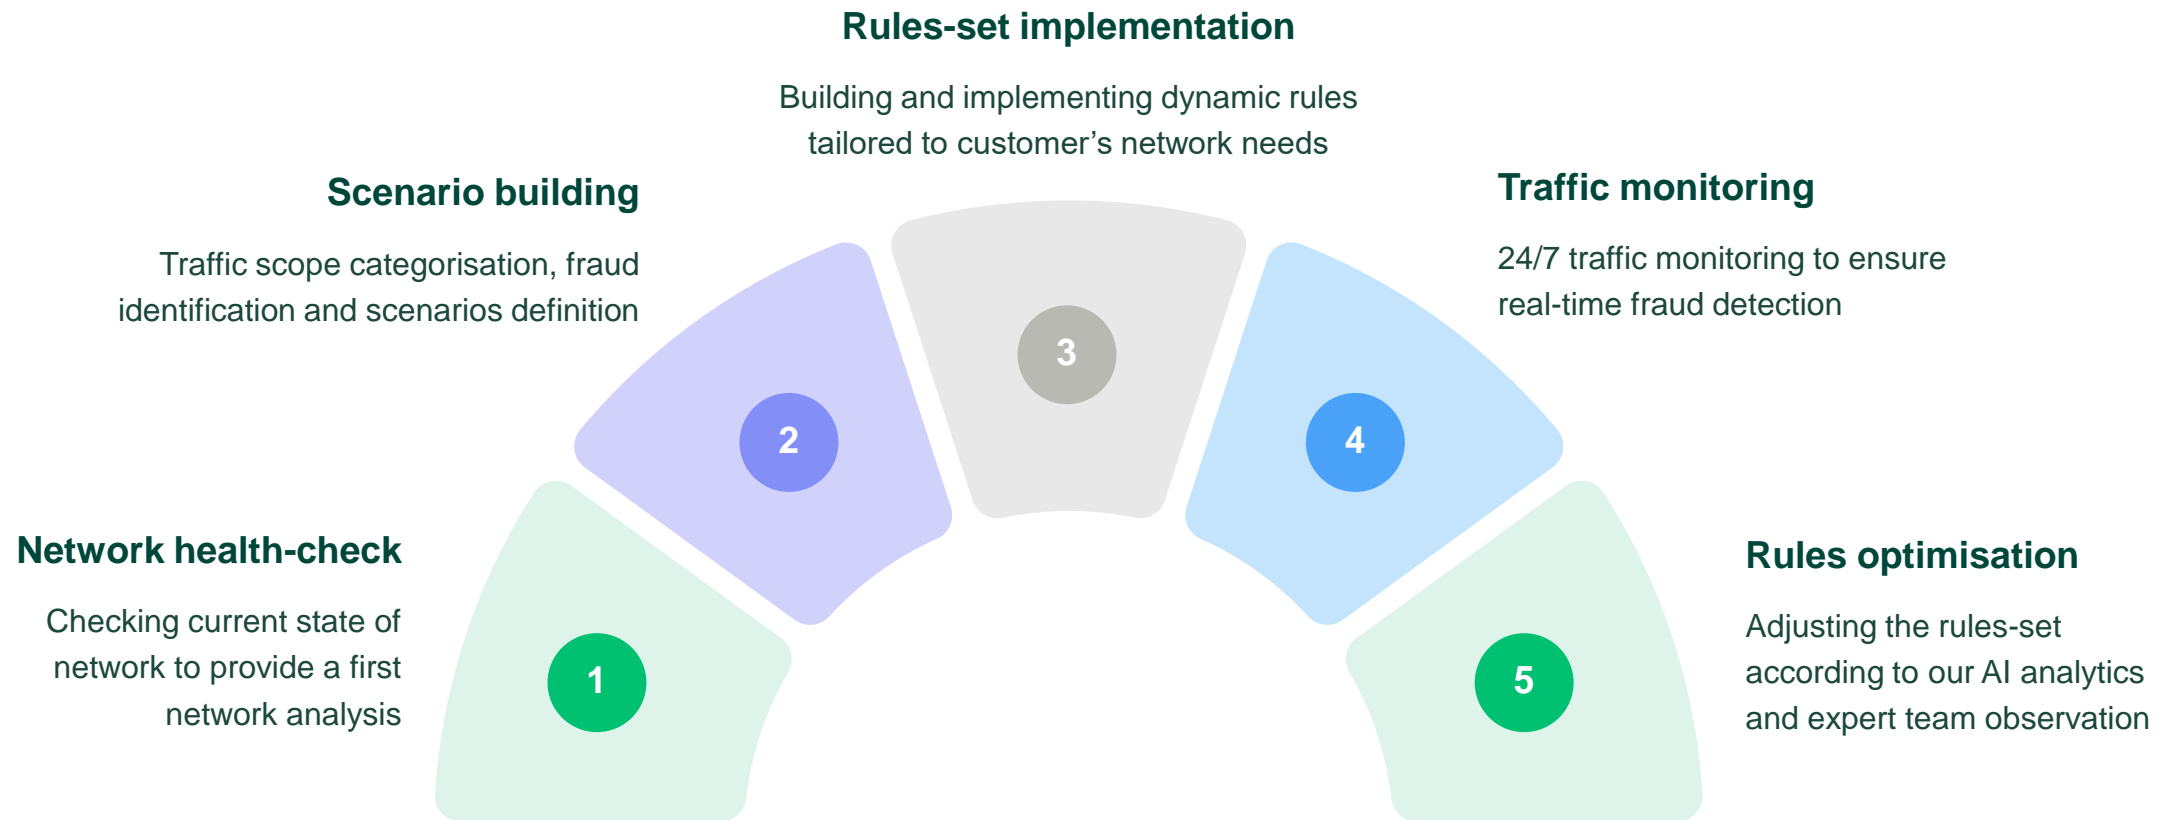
Network health-check

Checking current state of network to provide a first network analysis

1

Scenario building

Traffic scope categorisation, fraud identification and scenarios definition

2

Rules-set implementation

Building and implementing dynamic rules tailored to customer’s network needs

3

Traffic monitoring

24/7 traffic monitoring to ensure real-time fraud detection

4

Rules optimisation

Adjusting the rules-set according to our AI analytics and expert team observation

5